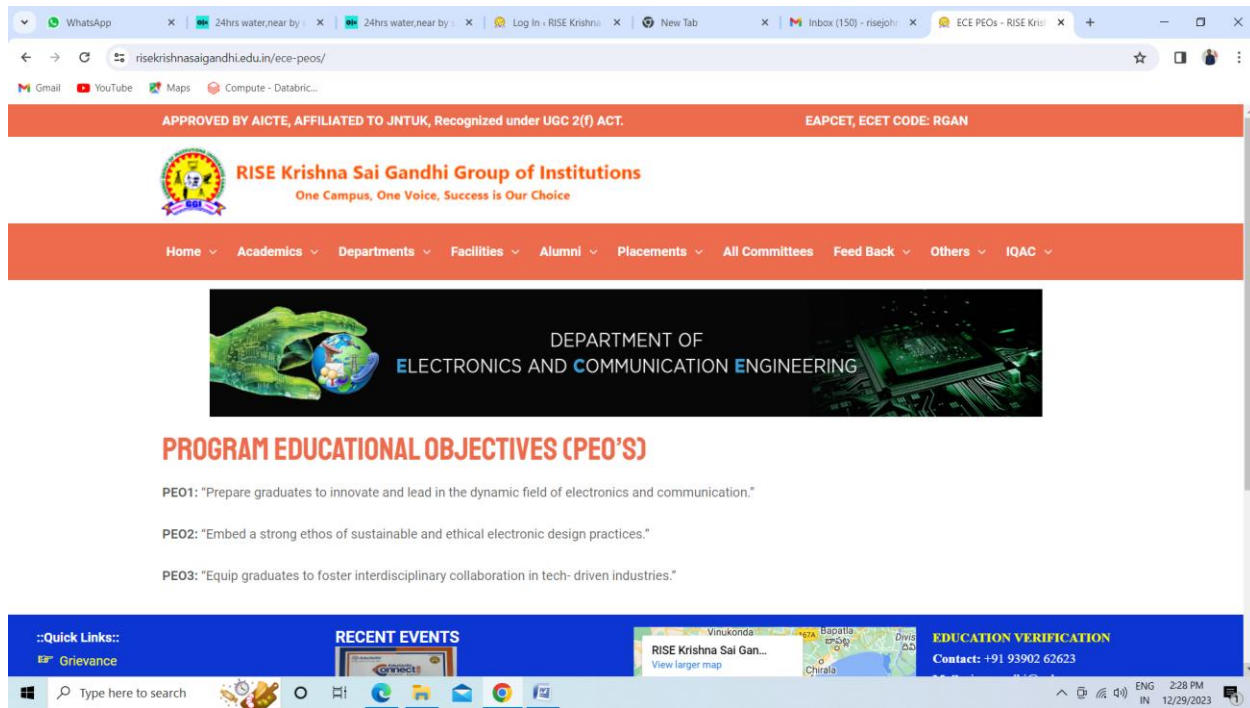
WhatsApp | 24hrs water,near by | 24hrs water,near by | Log In ‹ RISE Krishna | New Tab | Inbox (150) - risejohr | ECE PEOs - RISE Kris

risekrishnasaigandhi.edu.in/ece-peos/

Gmail YouTube Maps Compute - Databric...

APPROVED BY AICTE, AFFILIATED TO JNTUK, Recognized under UGC 2(f) ACT. EAPCET, ECET CODE: RGAN

RISE Krishna Sai Gandhi Group of Institutions
One Campus, One Voice, Success is Our Choice

Home Academics Departments Facilities Alumni Placements All Committees Feed Back Others IQAC

DEPARTMENT OF
ELECTRONICS AND COMMUNICATION ENGINEERING

PROGRAM EDUCATIONAL OBJECTIVES (PEO'S)

PEO1: "Prepare graduates to innovate and lead in the dynamic field of electronics and communication."

PEO2: "Embed a strong ethos of sustainable and ethical electronic design practices."

PEO3: "Equip graduates to foster interdisciplinary collaboration in tech- driven industries."

::Quick Links::
Grievance

RECENT EVENTS

Vinukonda Bapatla
RISE Krishna Sai Gan...
View larger map
Chirala

EDUCATION VERIFICATION
Contact: +91 93902 62623

Type here to search

ENG IN 2:28 PM 12/29/2023